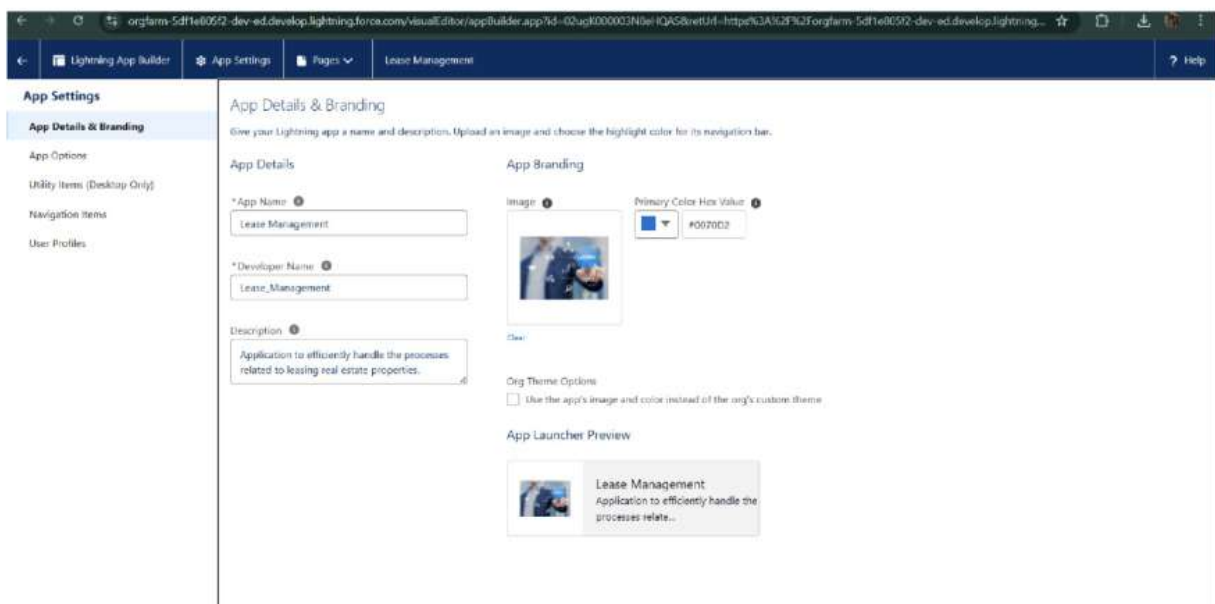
orgfarm-5df1e805f2-dev-ed.develop.lightning.force.com/visualEditor/appBuilder.app?id=02ugK000003N0eHQAS&retUrl=https%3A%2F%2Forgfarm-5df1e805f2-dev-ed.develop.lightning...

Lightning App Builder
App Settings
Pages
Lease Management
? Help

App Settings
App Details & Branding
App Options
Utility Items (Desktop Only)
Navigation Items
User Profiles

App Details & Branding
Give your Lightning app a name and description. Upload an image and choose the highlight color for its navigation bar.

App Details
*App Name
Lease Management
*Developer Name
Lease_Management
Description
Application to efficiently handle the processes related to leasing real estate properties.

App Branding
Image
Clear
Primary Color Hex Value
#0070D2

Org Theme Options
Use the app's image and color instead of the org's custom theme

App Launcher Preview
Lease Management
Application to efficiently handle the processes relate...